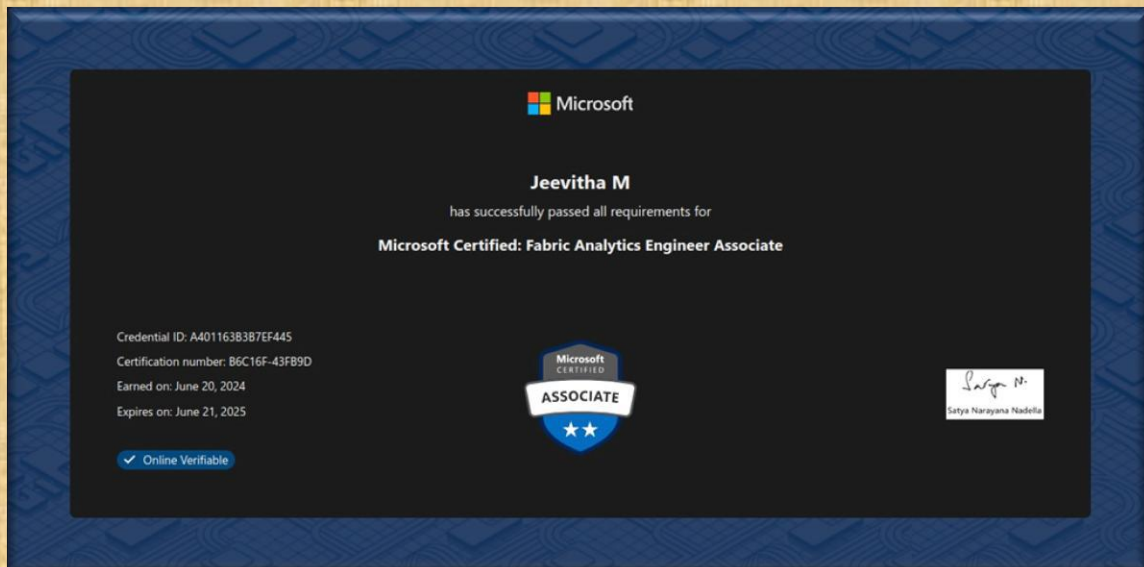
Microsoft

Jeevitha M

has successfully passed all requirements for

Microsoft Certified: Fabric Analytics Engineer Associate

Credential ID: A401163B3B7EF445

Certification number: B6C16F-43FB9D

Earned on: June 20, 2024

Expires on: June 21, 2025

Online Verifiable

Microsoft CERTIFIED ASSOCIATE

Satya N.

Satya Narayana Nadella